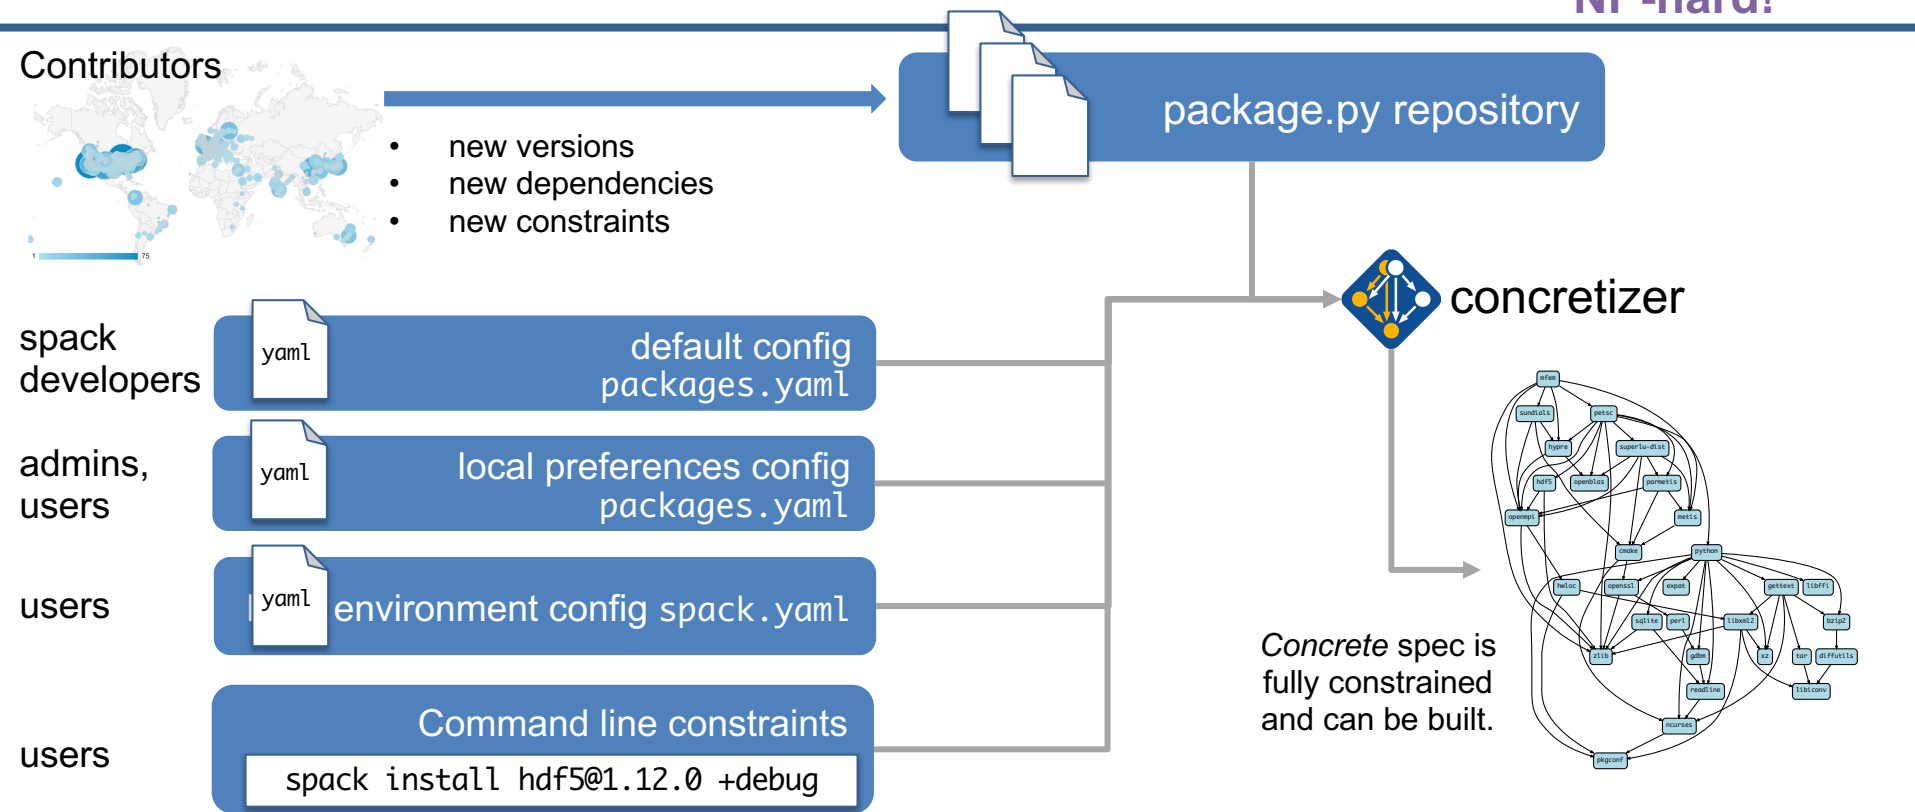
NP-hard!

Contributors

1 75

- new versions
- new dependencies
- new constraints

package.py repository

concretizer

spack developers

yaml

default config
packages.yaml

admins, users

yaml

local preferences config
packages.yaml

users

yaml

environment config spack.yaml

users

Command line constraints

spack install hdf5@1.12.0 +debug

mfem
sundials
petsc
hypre
superlu-dist
hdf5
openblas
parmetis
openmpi
metis
cmake
python
hwloc
openssl
expat
gettext
libffi
sqlite
perl
libxml2
bzip2
zlib
gdbm
xz
tar
diffutils
readline
libiconv
ncurses
pkgconf

*Concrete* spec is fully constrained and can be built.